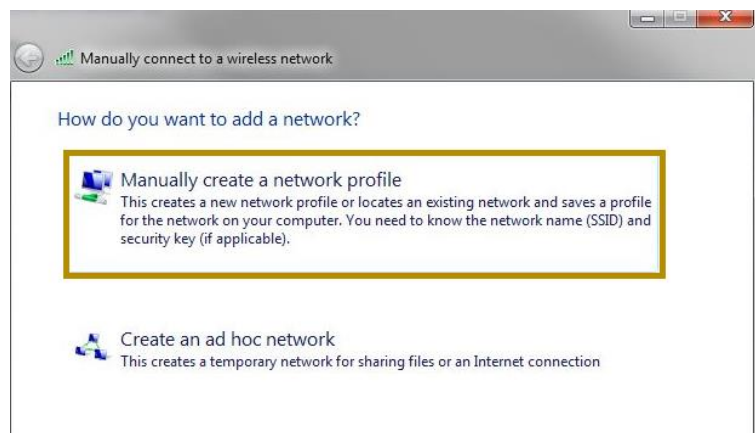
Manually connect to a wireless network

How do you want to add a network?

Manually create a network profile
This creates a new network profile or locates an existing network and saves a profile for the network on your computer. You need to know the network name (SSID) and security key (if applicable).

Create an ad hoc network
This creates a temporary network for sharing files or an Internet connection